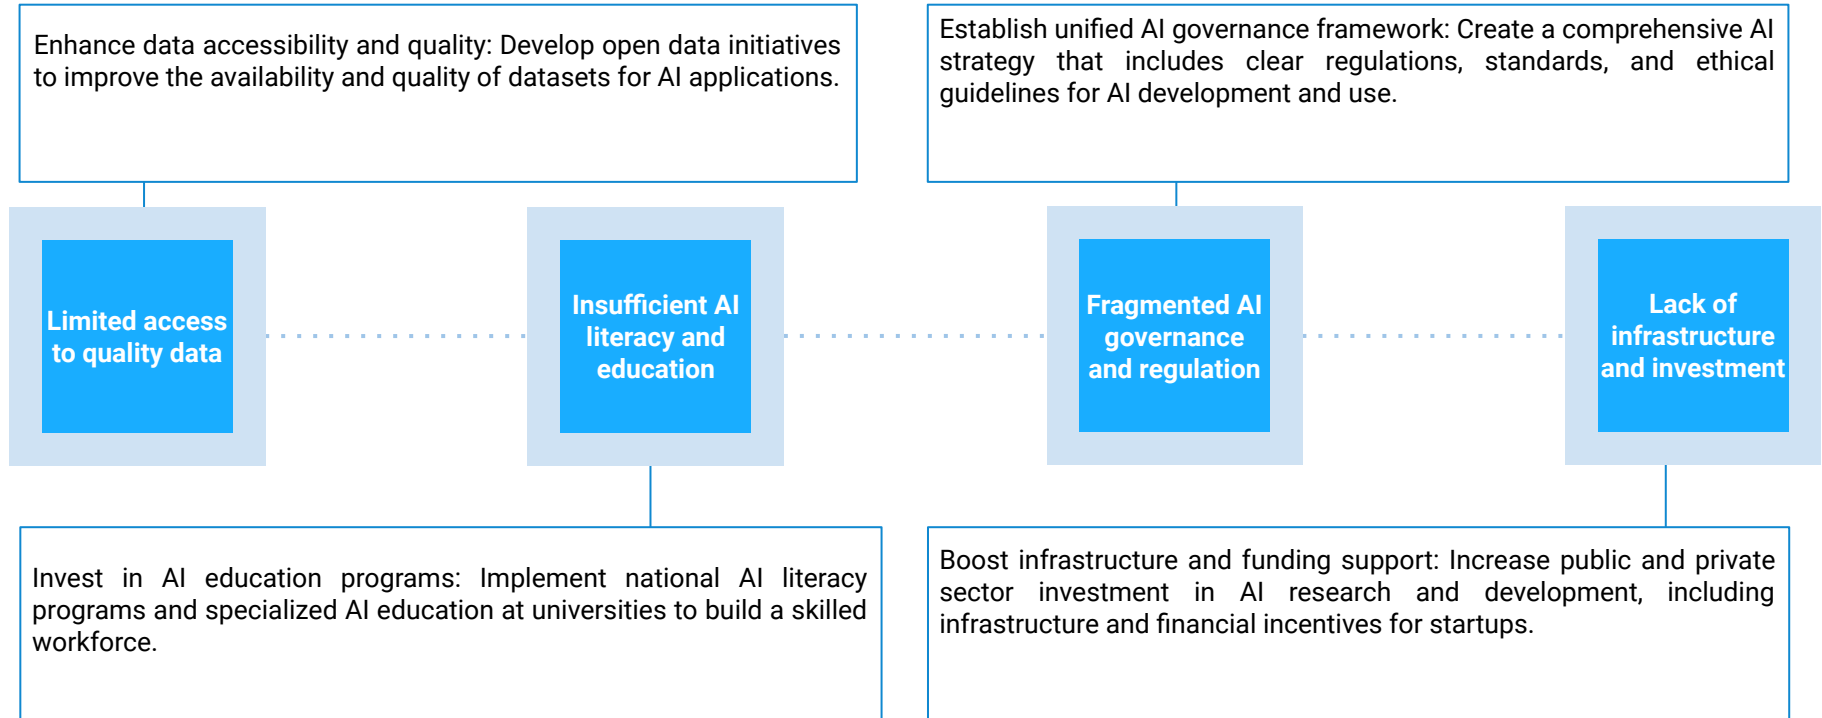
Enhance data accessibility and quality: Develop open data initiatives to improve the availability and quality of datasets for AI applications.

Establish unified AI governance framework: Create a comprehensive AI strategy that includes clear regulations, standards, and ethical guidelines for AI development and use.

Limited access to quality data

Insufficient AI literacy and education

Fragmented AI governance and regulation

Lack of infrastructure and investment

Invest in AI education programs: Implement national AI literacy programs and specialized AI education at universities to build a skilled workforce.

Boost infrastructure and funding support: Increase public and private sector investment in AI research and development, including infrastructure and financial incentives for startups.